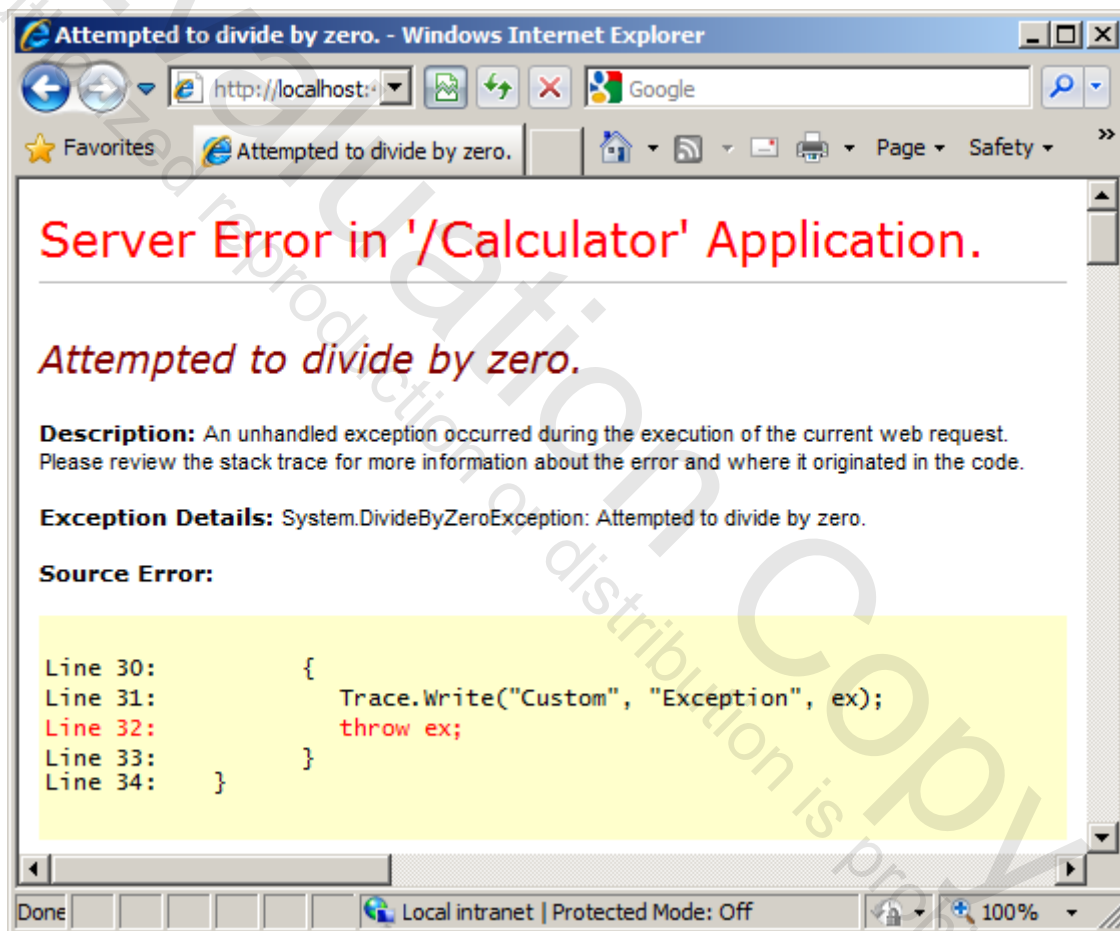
Attempted to divide by zero. - Windows Internet Explorer

http://localhost:

Google

Favorites

Attempted to divide by zero.

Page ▾ Safety ▾

Server Error in '/Calculator' Application.

Attempted to divide by zero.

**Description:** An unhandled exception occurred during the execution of the current web request. Please review the stack trace for more information about the error and where it originated in the code.

**Exception Details:** System.DivideByZeroException: Attempted to divide by zero.

**Source Error:**

Line 30:            {
Line 31:               Trace.Write("Custom", "Exception", ex);
Line 32:               throw ex;
Line 33:            }
Line 34:      }

Done

Local intranet | Protected Mode: Off

100%

Evaluation Copy

Unauthorized reproduction or distribution is pro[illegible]